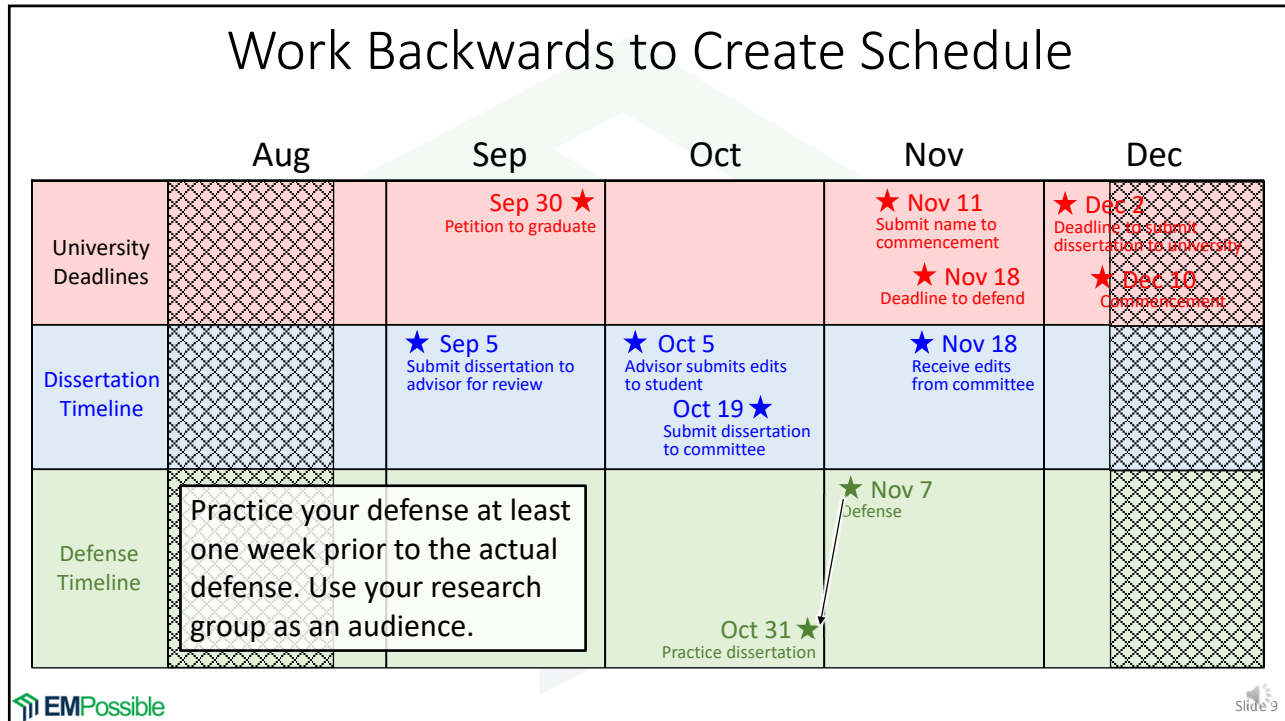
Work Backwards to Create Schedule

| | Aug | Sep | Oct | Nov | Dec |
|---|---|---|---|---|---|
| University Deadlines | | Sep 30 ★ Petition to graduate | | ★ Nov 11 Submit name to commencement ★ Nov 18 Deadline to defend | ★ Dec 2 Deadline to submit dissertation to university ★ Dec 10 Commencement |
| Dissertation Timeline | | ★ Sep 5 Submit dissertation to advisor for review | ★ Oct 5 Advisor submits edits to student Oct 19 ★ Submit dissertation to committee | ★ Nov 18 Receive edits from committee | |
| Defense Timeline | | | Oct 31 ★ Practice dissertation | ★ Nov 7 Defense | |

Practice your defense at least one week prior to the actual defense. Use your research group as an audience.

EMPossible

Slide 9